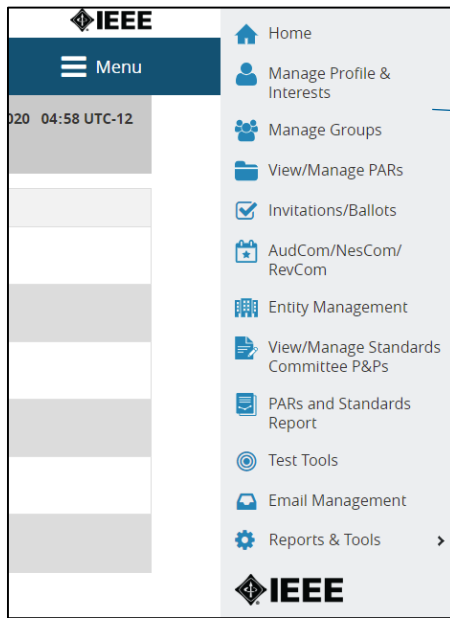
IEEE

Menu

020 04:58 UTC-12

Home

Manage Profile & Interests

Manage Groups

View/Manage PARs

Invitations/Ballots

AudCom/NesCom/RevCom

Entity Management

View/Manage Standards Committee P&Ps

PARs and Standards Report

Test Tools

Email Management

Reports & Tools

IEEE